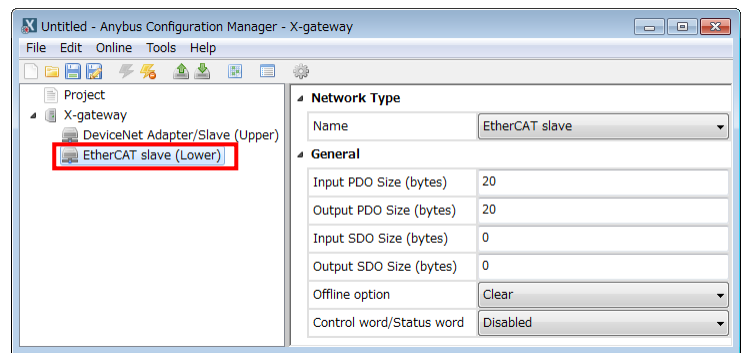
Untitled - Anybus Configuration Manager - X-gateway

File Edit Online Tools Help

Project
X-gateway
DeviceNet Adapter/Slave (Upper)
EtherCAT slave (Lower)

Network Type

| Name | EtherCAT slave |
|---|---|

General

| Input PDO Size (bytes) | 20 |
|---|---|
| Output PDO Size (bytes) | 20 |
| Input SDO Size (bytes) | 0 |
| Output SDO Size (bytes) | 0 |
| Offline option | Clear |
| Control word/Status word | Disabled |